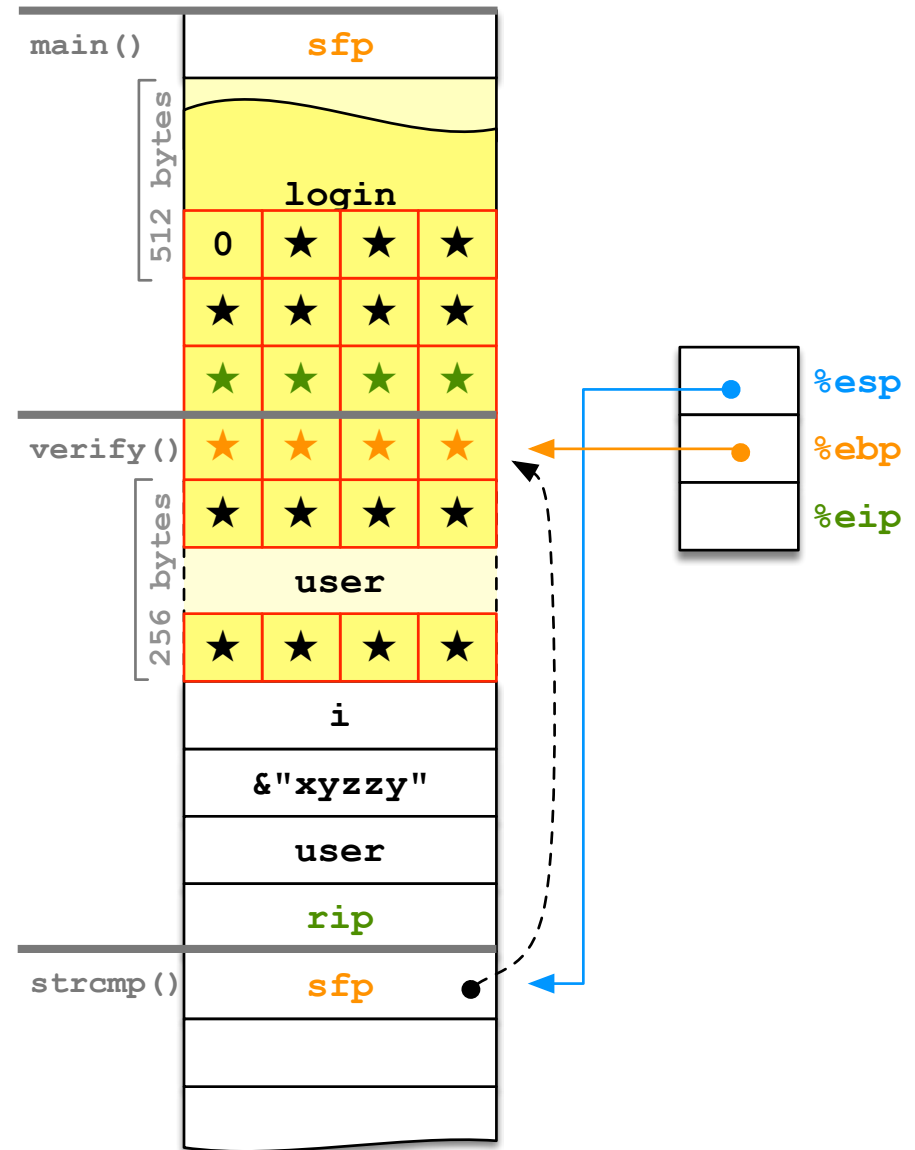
main()

sfp

512 bytes

login

| 0 | ★ | ★ | ★ |
|---|---|---|---|
| ★ | ★ | ★ | ★ |
| ★ | ★ | ★ | ★ |

verify()

| ★ | ★ | ★ | ★ |
|---|---|---|---|
| ★ | ★ | ★ | ★ |

256 bytes

user

| ★ | ★ | ★ | ★ |
|---|---|---|---|

i

&"xyzzy"

user

rip

strcmp()

sfp

%esp

%ebp

%eip